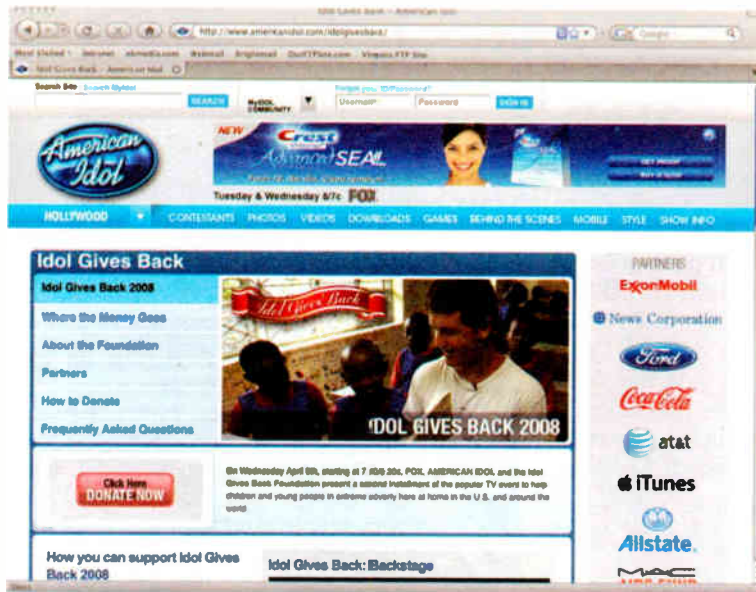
Idol Gives Back – American Idol

http://www.americanidol.com/idolgivesback/

Most Visited · Internet · ehmedia.com · Walmail · Brightmail · DontTPlan.com · Vimpex FTP Site

Idol Gives Back – American Idol

Search Site Search IDolsite SEARCH

MyIDOL COMMUNITY

Forgot your ID/Password?

Username Password SIGN IN

American Idol

NEW Crest Advanced SEAL

GET PROOF

Tuesday & Wednesday 8/7c FOX

HOLLYWOOD CONTESTANTS PHOTOS VIDEOS DOWNLOADS GAMES BEHIND THE SCENES MOBILE STYLE SHOW INFO

Idol Gives Back

Idol Gives Back 2008

Where the Money Goes

About the Foundation

Partners

How to Donate

Frequently Asked Questions

Idol Gives Back

IDOL GIVES BACK 2008

Click Here DONATE NOW

On Wednesday April 9th, starting at 7 /8/6 20s, FOX, AMERICAN IDOL and the Idol Gives Back Foundation present a second installment of the popular TV event to help children and young people in extreme poverty here at home in the U.S. and around the world.

How you can support Idol Gives Back 2008

Idol Gives Back: Backstage

PARTNERS

ExxonMobil

News Corporation

Ford

Coca-Cola

at&t

iTunes

Allstate.

MAC